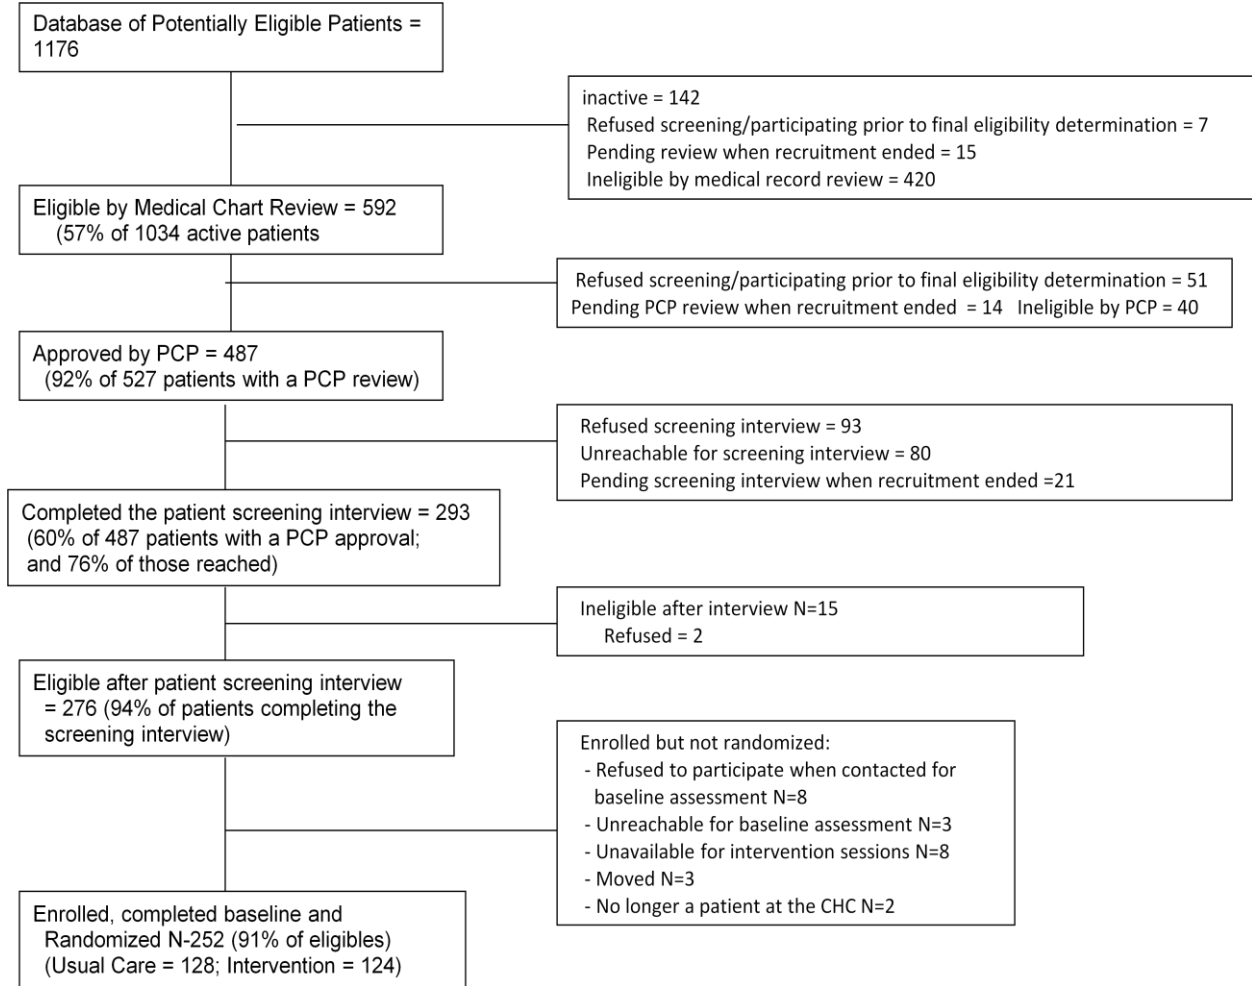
Database of Potentially Eligible Patients = 1176

inactive = 142
Refused screening/participating prior to final eligibility determination = 7
Pending review when recruitment ended = 15
Ineligible by medical record review = 420

Eligible by Medical Chart Review = 592
(57% of 1034 active patients

Refused screening/participating prior to final eligibility determination = 51
Pending PCP review when recruitment ended = 14 Ineligible by PCP = 40

Approved by PCP = 487
(92% of 527 patients with a PCP review)

Refused screening interview = 93
Unreachable for screening interview = 80
Pending screening interview when recruitment ended =21

Completed the patient screening interview = 293
(60% of 487 patients with a PCP approval; and 76% of those reached)

Ineligible after interview N=15
Refused = 2

Eligible after patient screening interview = 276 (94% of patients completing the screening interview)

Enrolled but not randomized:
- Refused to participate when contacted for baseline assessment N=8
- Unreachable for baseline assessment N=3
- Unavailable for intervention sessions N=8
- Moved N=3
- No longer a patient at the CHC N=2

Enrolled, completed baseline and Randomized N-252 (91% of eligibles)
(Usual Care = 128; Intervention = 124)